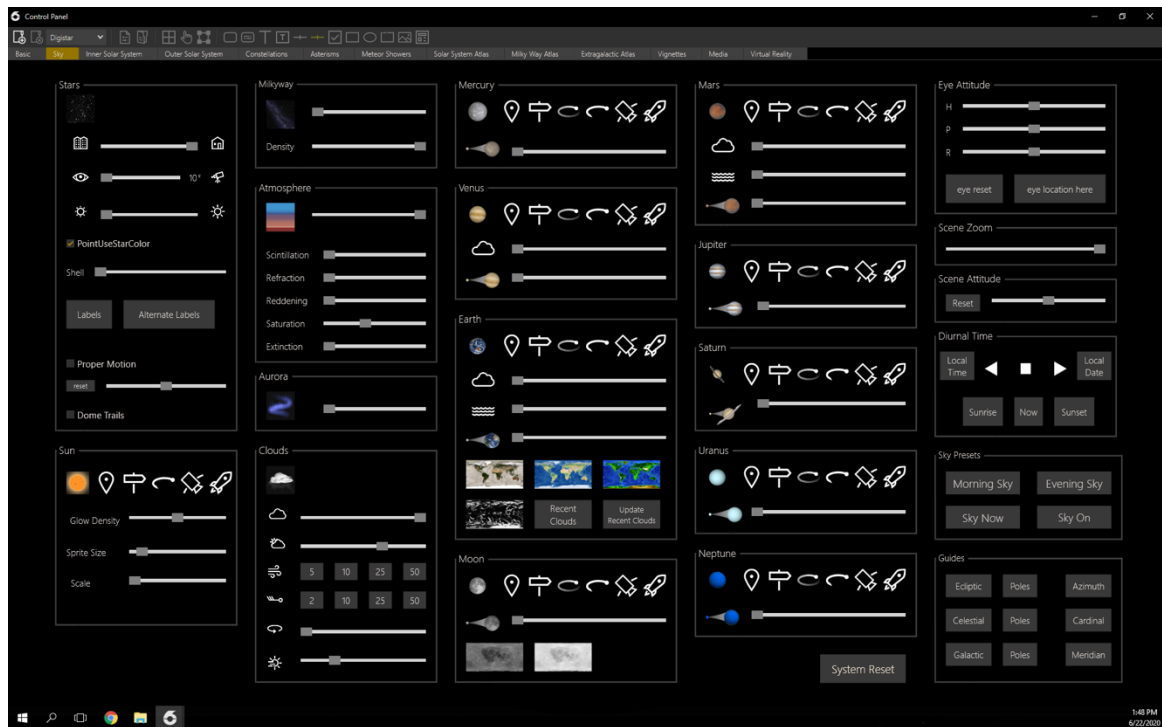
Control Panel

Digistar

Basic | Sky | Inner Solar System | Outer Solar System | Constellations | Asterisms | Meteor Showers | Solar System Atlas | Milky Way Atlas | Extragalactic Atlas | Vignettes | Media | Virtual Reality

Stars

10°

PointUseStarColor

Shell

Labels

Alternate Labels

Proper Motion

reset

Dome Trails

Sun

Glow Density

Sprite Size

Scale

Milkyway

Density

Atmosphere

Scintillation

Refraction

Reddening

Saturation

Extinction

Aurora

Clouds

5 | 10 | 25 | 50

2 | 10 | 25 | 50

Mercury

Venus

Earth

Recent Clouds

Update Recent Clouds

Moon

Mars

Jupiter

Saturn

Uranus

Neptune

System Reset

Eye Attitude

H

P

R

eye reset

eye location here

Scene Zoom

Scene Attitude

Reset

Diurnal Time

Local Time

Local Date

Sunrise

Now

Sunset

Sky Presets

Morning Sky

Evening Sky

Sky Now

Sky On

Guides

Ecliptic | Poles | Azimuth

Celestial | Poles | Cardinal

Galactic | Poles | Meridian

1:48 PM
6/22/2020